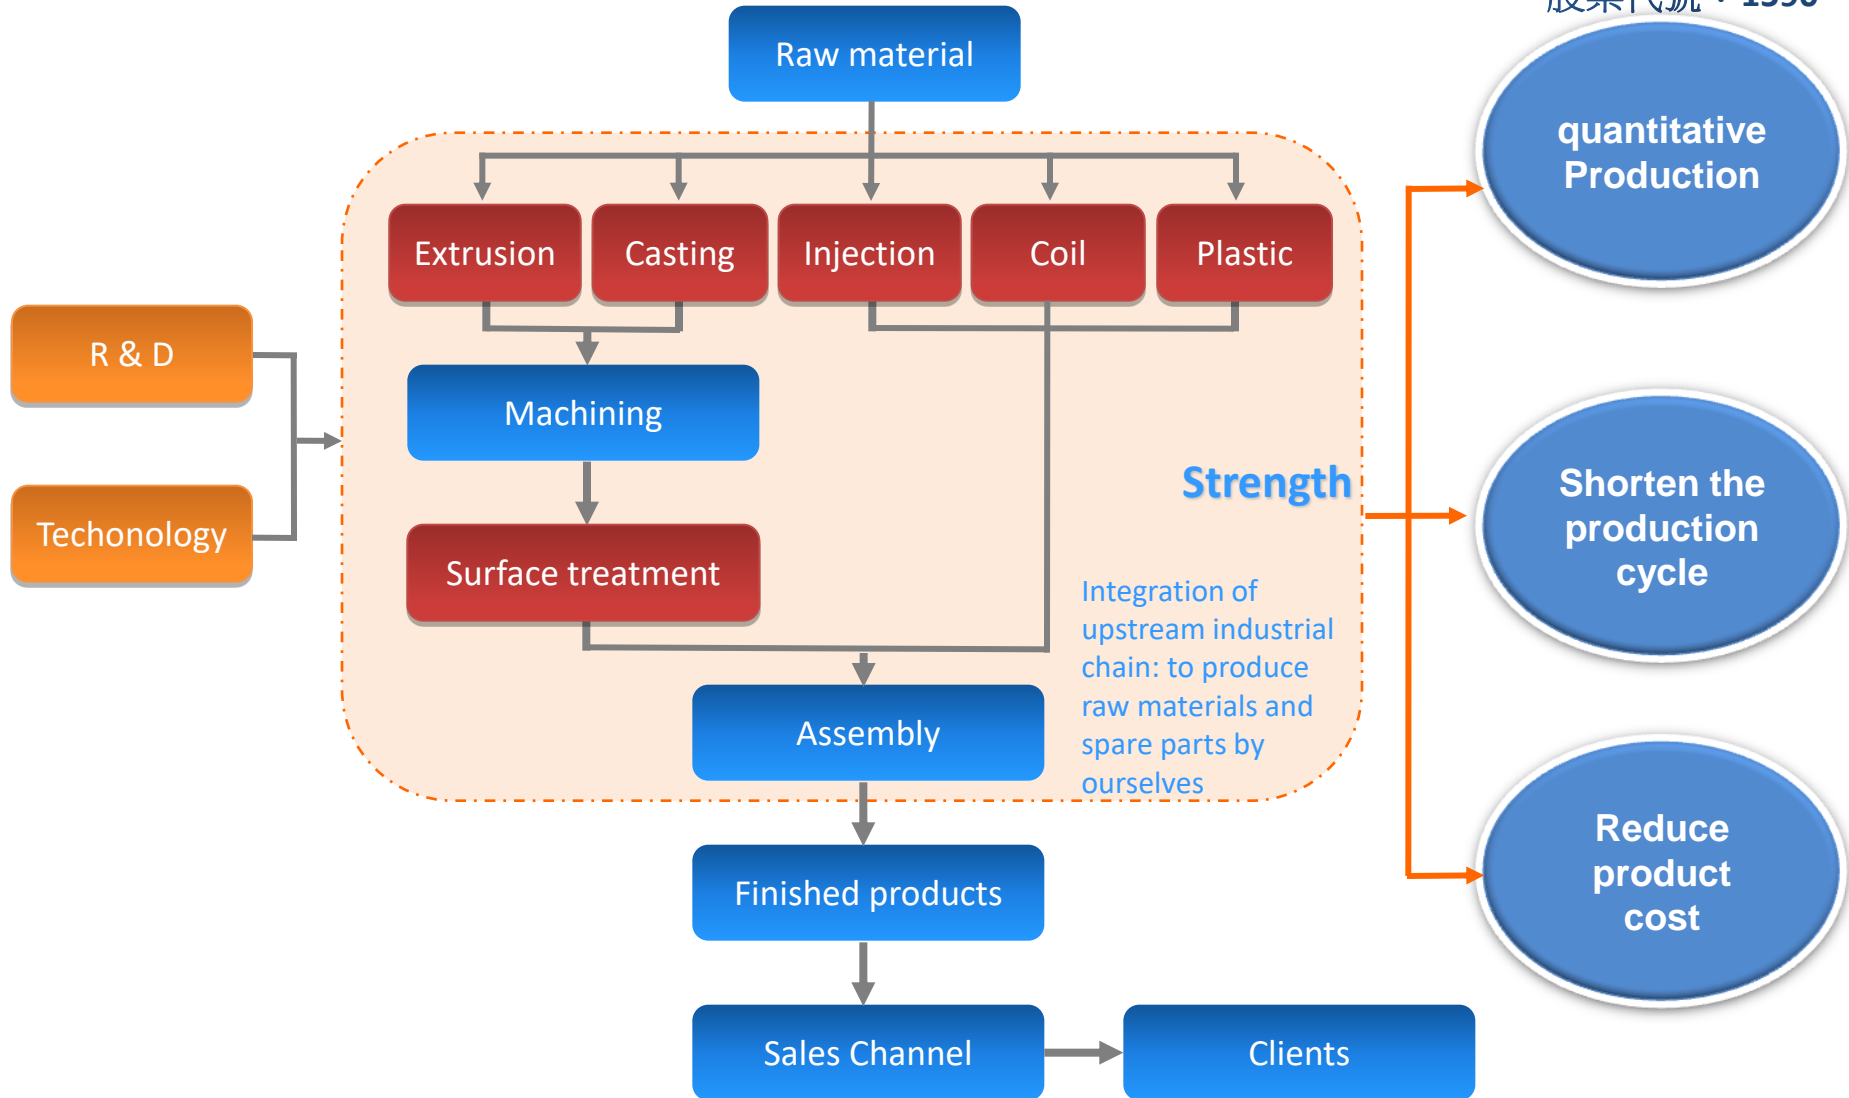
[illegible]

Raw material

Extrusion

Casting

Injection

Coil

Plastic

R & D

Techonology

Machining

Surface treatment

Assembly

Strength

Integration of upstream industrial chain: to produce raw materials and spare parts by ourselves

Finished products

Sales Channel

Clients

quantitative Production

Shorten the production cycle

Reduce product cost